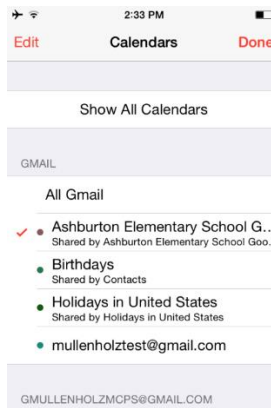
2:33 PM

Edit Calendars Done

Show All Calendars

GMAIL

All Gmail

Ashburton Elementary School G...
Shared by Ashburton Elementary School Goo...

Birthdays
Shared by Contacts

Holidays in United States
Shared by Holidays in United States

mullenholztest@gmail.com

GMULLENHOLZMCPS@GMAIL.COM